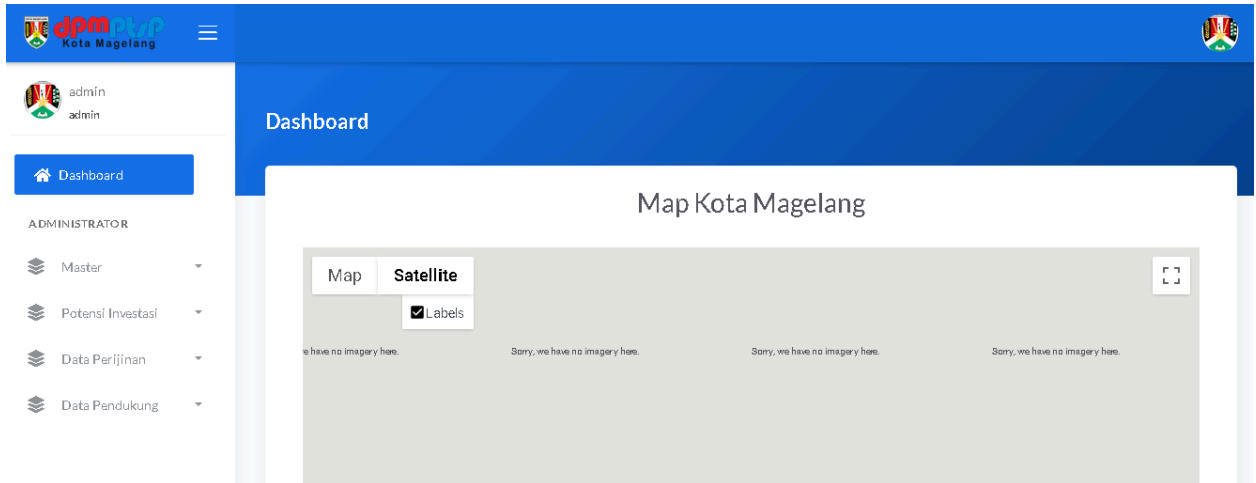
dpmptsp
Kota Magelang

admin
admin

Dashboard

ADMINISTRATOR

Master

Potensi Investasi

Data Perijinan

Data Pendukung

Dashboard

Map Kota Magelang

Map
Satellite
Labels

e have no imagery here.
Sorry, we have no imagery here.
Sorry, we have no imagery here.
Sorry, we have no imagery here.